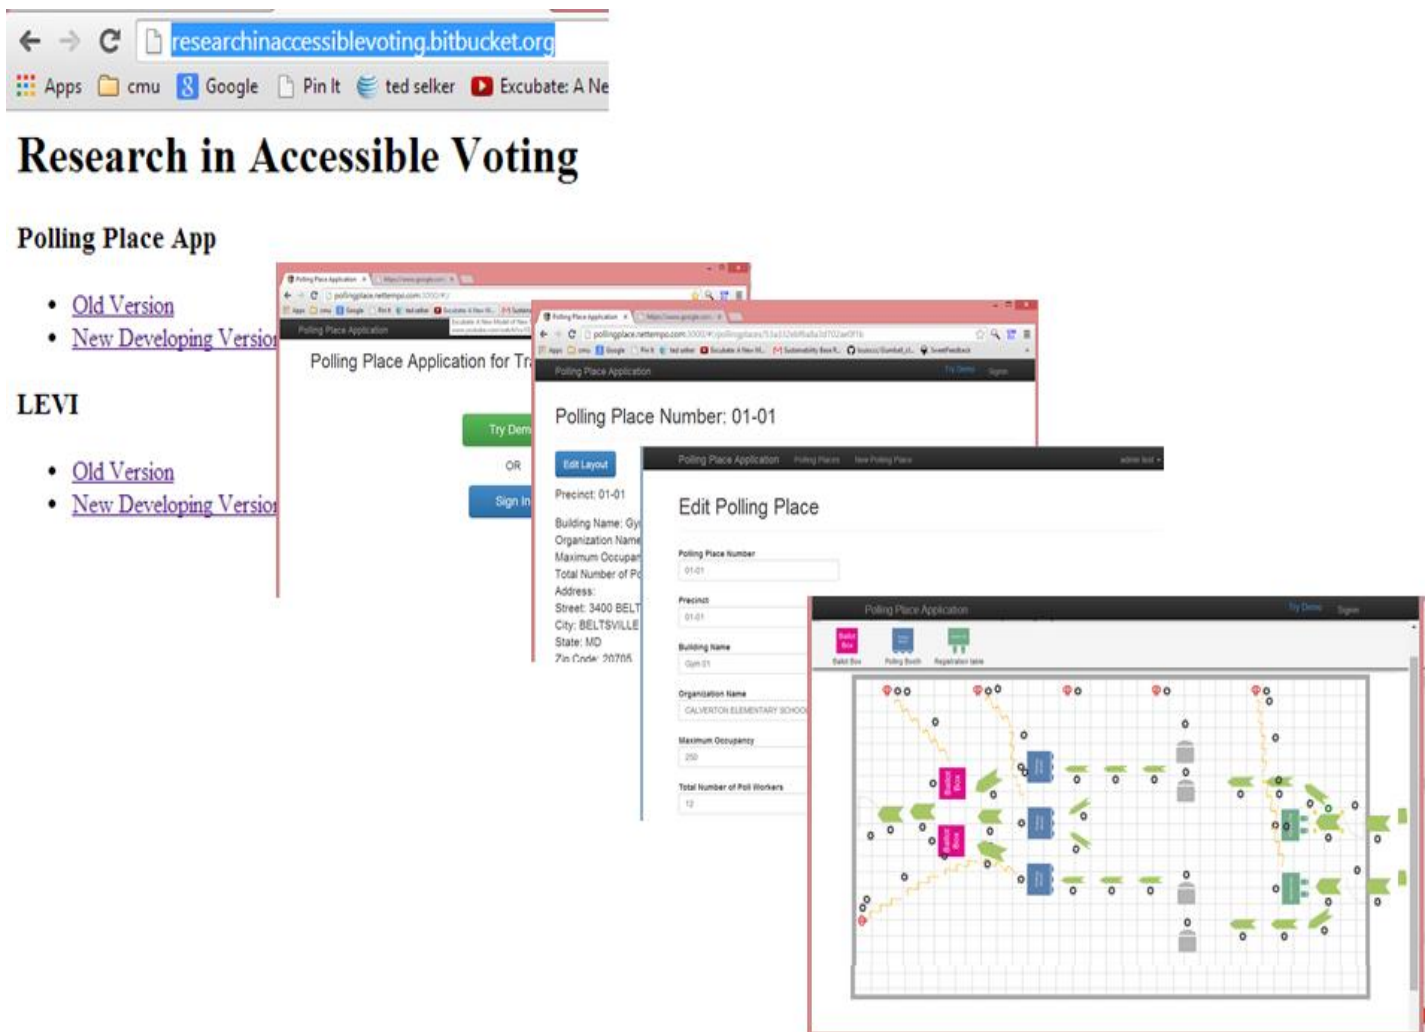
researchinaccessiblevoting.bitbucket.org

Apps cmu Google Pin It ted selker Excubate: A Ne

Research in Accessible Voting

Polling Place App

- Old Version
- New Developing Versio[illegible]

LEVI

- Old Version
- New Developing Versio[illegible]

Polling Place Application

Polling Place Application for Tr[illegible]

Try Dem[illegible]

OR

Sign In

Polling Place Application

Polling Place Number: 01-01

Edit Layout

Precinct: 01-01

Building Name: Gy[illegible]
Organization Name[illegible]
Maximum Occupan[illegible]
Total Number of Po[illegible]
Address:
Street: 3400 BELT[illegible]
City: BELTSVILLE
State: MD
Zip Code: 20705

Polling Place Application Polling Places New Polling Place

Edit Polling Place

Polling Place Number
01-01

Precinct
01-01

Building Name
Gym 01

Organization Name
CALVERTON ELEMENTARY SCHOO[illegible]

Maximum Occupancy
250

Total Number of Poll Workers
12

Polling Place Application Try Demo Signin

Ballot Box Polling Booth Registration table

Ballot Box

Ballot Box